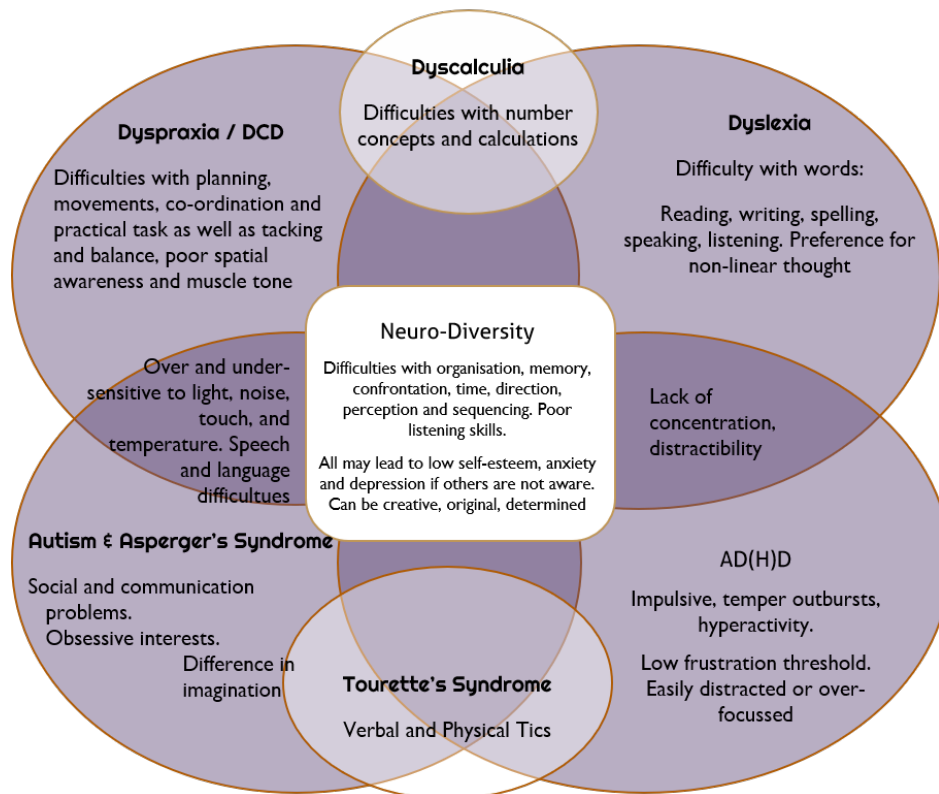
Dyscalculia

Difficulties with number concepts and calculations

Dyspraxia / DCD

Difficulties with planning, movements, co-ordination and practical task as well as tacking and balance, poor spatial awareness and muscle tone

Dyslexia

Difficulty with words:

Reading, writing, spelling, speaking, listening. Preference for non-linear thought

Neuro-Diversity

Difficulties with organisation, memory, confrontation, time, direction, perception and sequencing. Poor listening skills.

All may lead to low self-esteem, anxiety and depression if others are not aware. Can be creative, original, determined

Over and under-sensitive to light, noise, touch, and temperature. Speech and language difficultues

Lack of concentration, distractibility

Autism & Asperger's Syndrome

Social and communication problems.
Obsessive interests.
Difference in imagination

AD(H)D

Impulsive, temper outbursts, hyperactivity.

Low frustration threshold. Easily distracted or over-focussed

Tourette's Syndrome

Verbal and Physical Tics